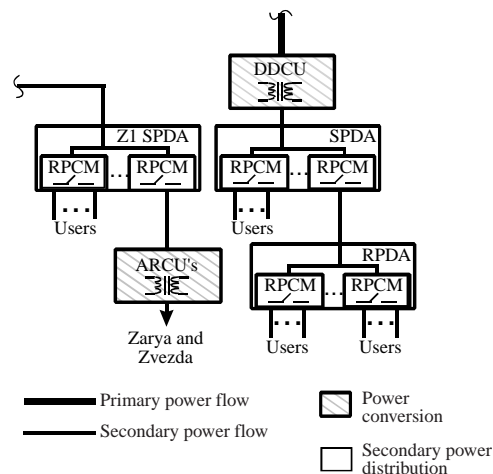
DDCU

Z1 SPDA

SPDA

RPCM

RPCM

RPCM

RPCM

Users

Users

ARCU's

RPDA

RPCM

RPCM

Zarya and Zvezda

Users

Users

Primary power flow

Secondary power flow

Power conversion

Secondary power distribution